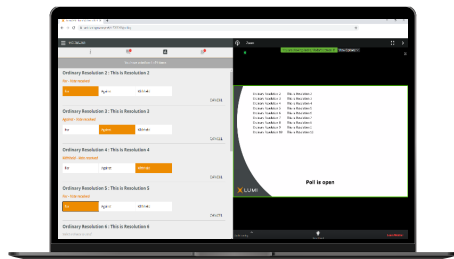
Ordinary Resolution 2 : This is Resolution 2

For

Against

Abstain

Ordinary Resolution 3 : This is Resolution 3

For

Against

Abstain

Ordinary Resolution 4 : This is Resolution 4

For

Against

Abstain

Ordinary Resolution 5 : This is Resolution 5

For

Against

Abstain

Ordinary Resolution 6 : This is Resolution 6

Ordinary Resolution 1 : This is Resolution 1
Ordinary Resolution 2 : This is Resolution 2
Ordinary Resolution 3 : This is Resolution 3
Ordinary Resolution 4 : This is Resolution 4
Ordinary Resolution 5 : This is Resolution 5
Ordinary Resolution 6 : This is Resolution 6
Ordinary Resolution 7 : This is Resolution 7
Ordinary Resolution 8 : This is Resolution 8

LUMI

Poll is open